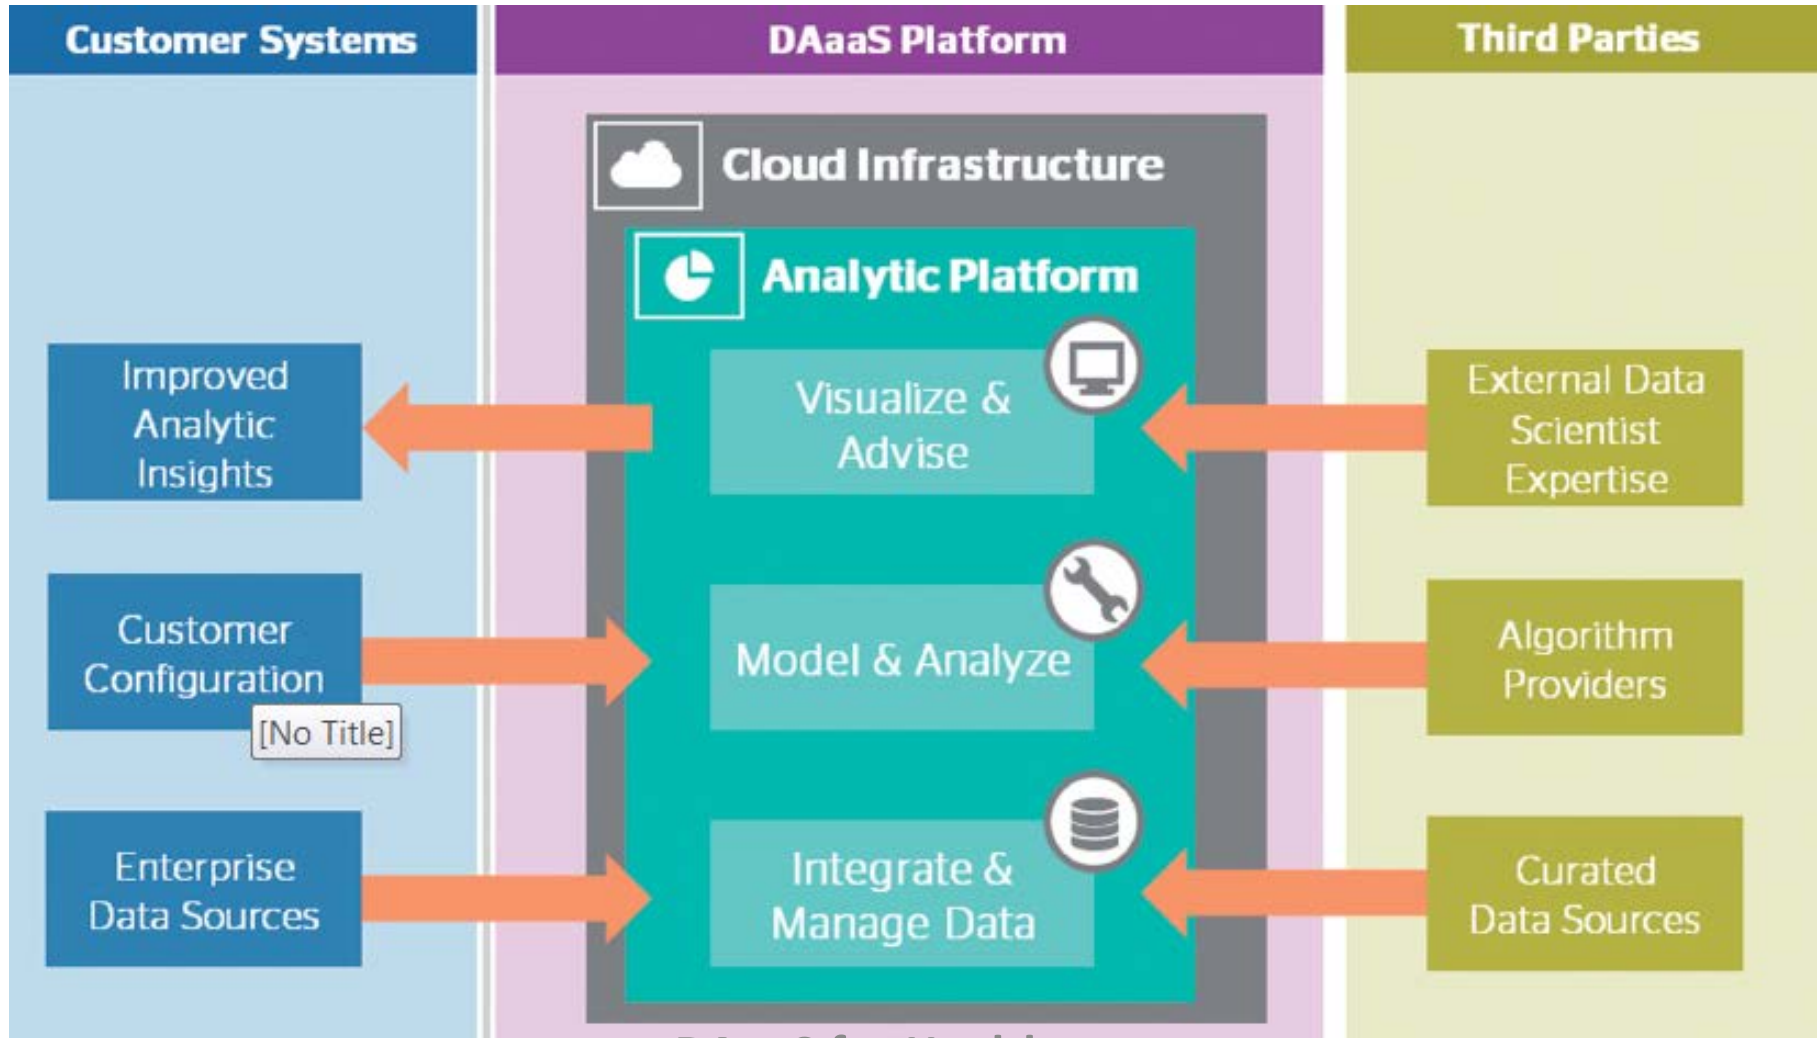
Customer Systems

DAaaS Platform

Third Parties

Cloud Infrastructure

Analytic Platform

Improved Analytic Insights

Visualize & Advise

External Data Scientist Expertise

Customer Configuration

[No Title]

Model & Analyze

Algorithm Providers

Enterprise Data Sources

Integrate & Manage Data

Curated Data Sources

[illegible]